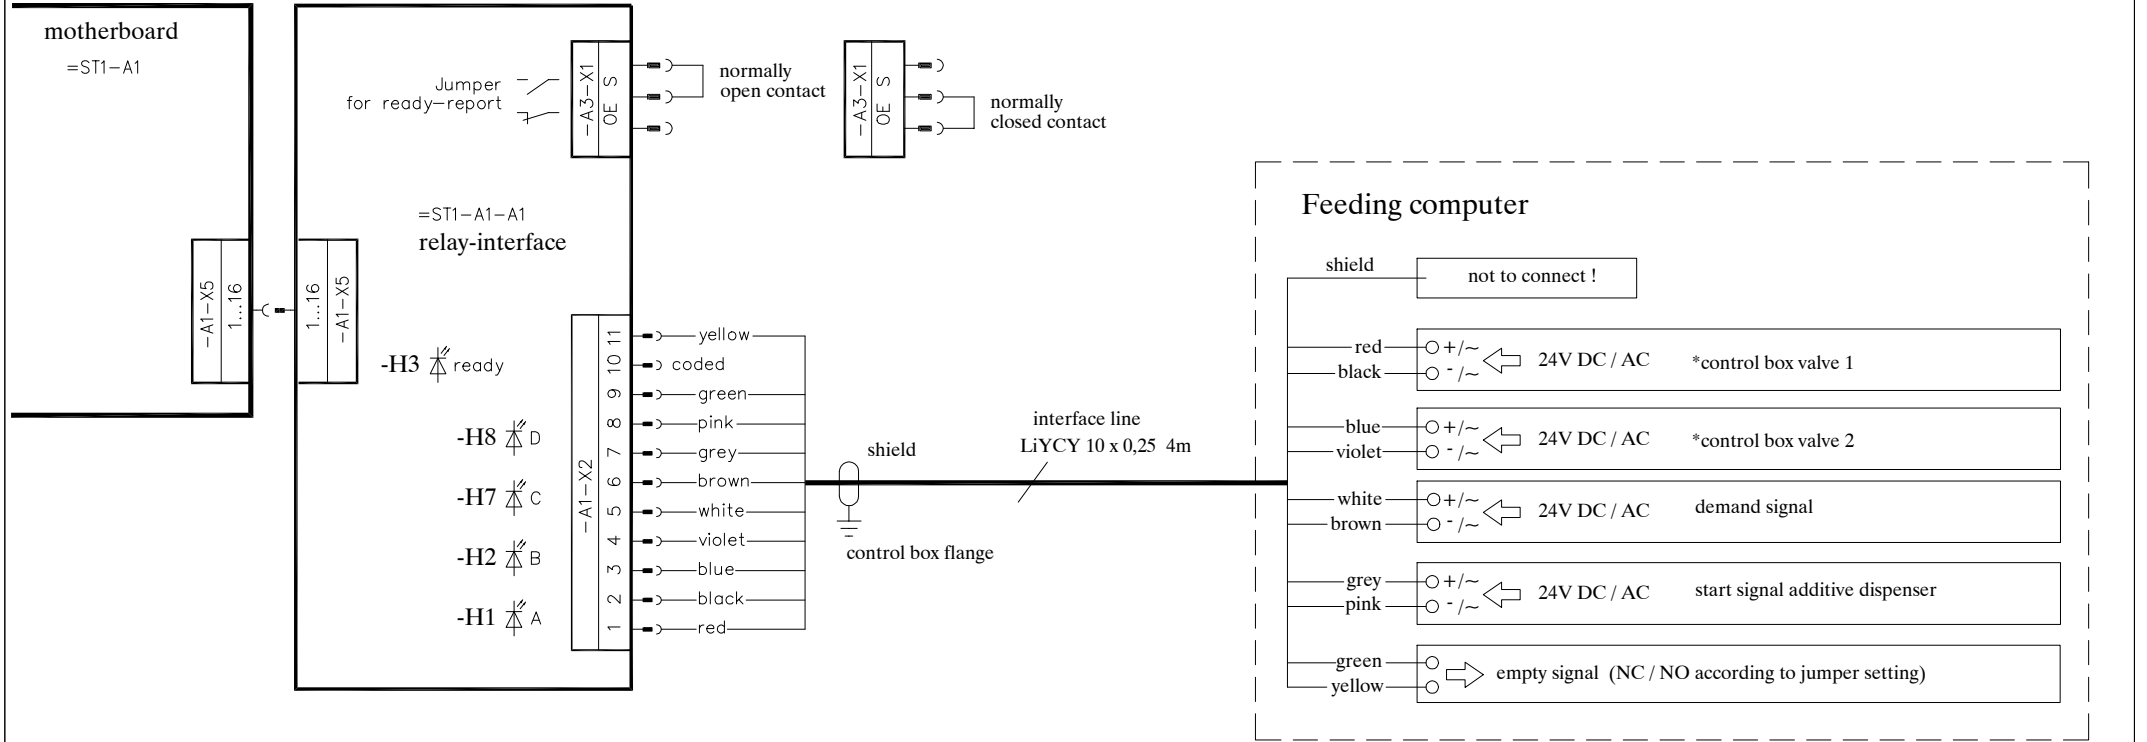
motherboard
=ST1–A1

Jumper
for ready–report

–A3–X1
OE S

normally
open contact

–A3–X1
OE S

normally
closed contact

=ST1–A1–A1
relay-interface

–A1–X5
1...16

1...16
–A1–X5

-H3 ready

-H8 D

-H7 C

-H2 B

-H1 A

–A1–X2

11 yellow
10 coded
9 green
8 pink
7 grey
6 brown
5 white
4 violet
3 blue
2 black
1 red

shield

control box flange

interface line
LiYCY 10 x 0,25 4m

Feeding computer

shield
not to connect !

red +/~
black - /~
24V DC / AC
*control box valve 1

blue +/~
violet - /~
24V DC / AC
*control box valve 2

white +/~
brown - /~
24V DC / AC
demand signal

grey +/~
pink - /~
24V DC / AC
start signal additive dispenser

green
yellow
empty signal (NC / NO according to jumper setting)